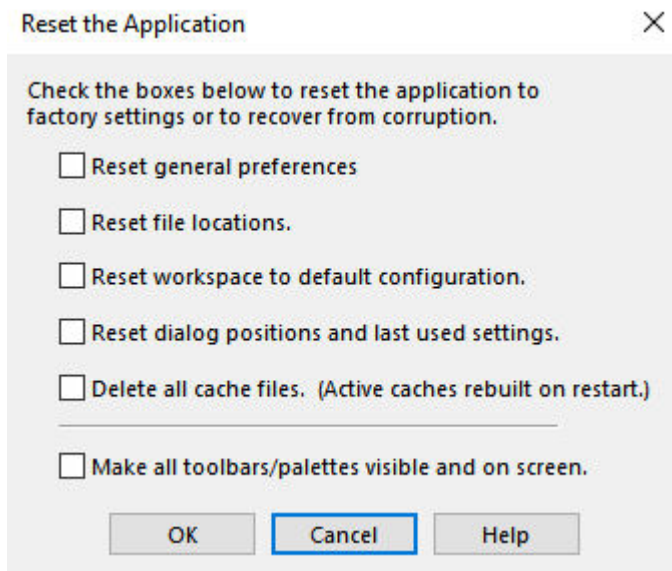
Reset the Application

Check the boxes below to reset the application to factory settings or to recover from corruption.

Reset general preferences

Reset file locations.

Reset workspace to default configuration.

Reset dialog positions and last used settings.

Delete all cache files. (Active caches rebuilt on restart.)

Make all toolbars/palettes visible and on screen.

OK Cancel Help